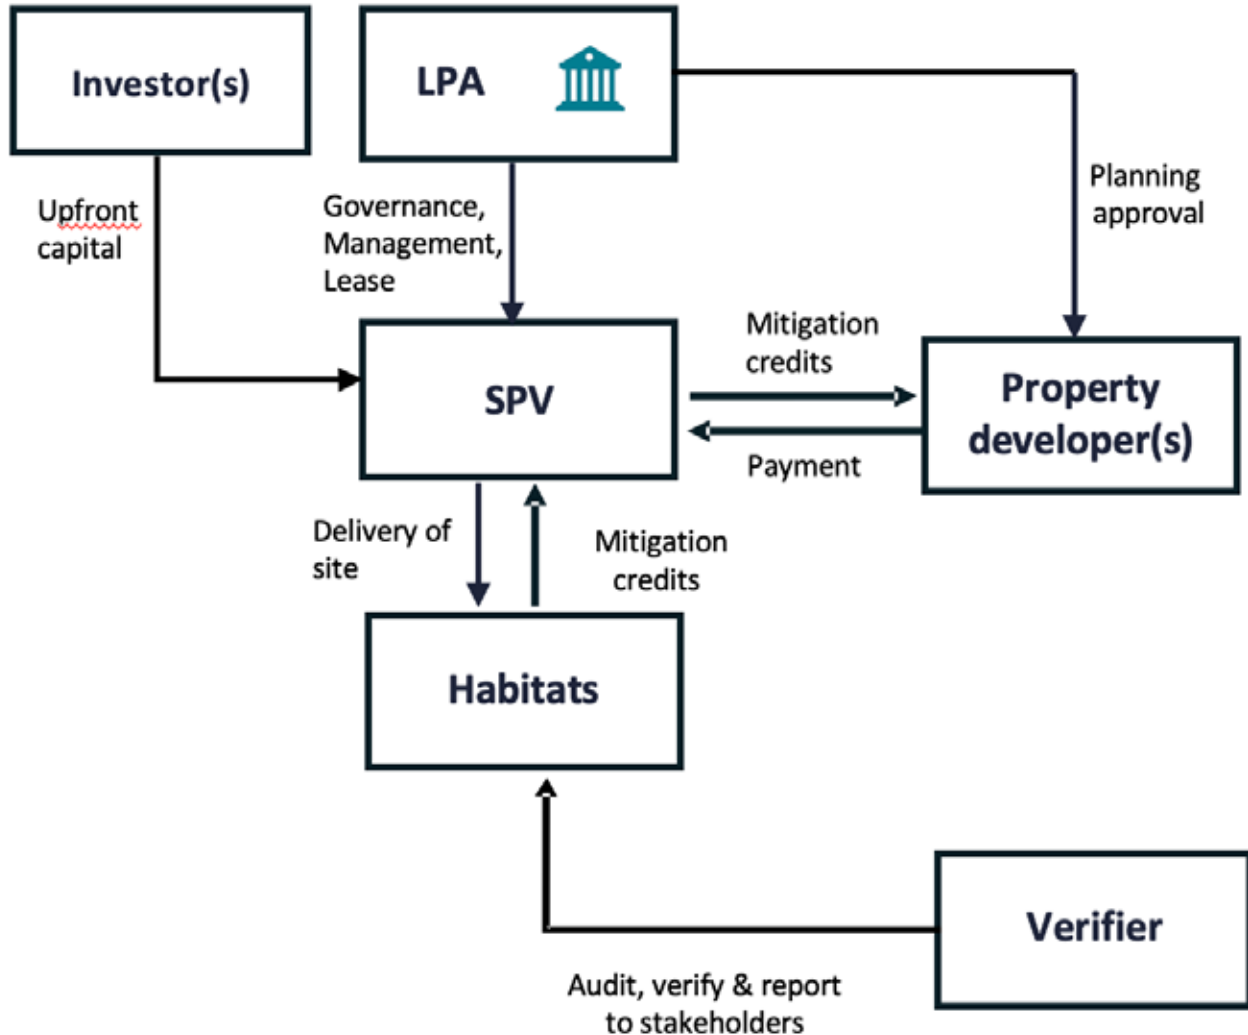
Investor(s)

LPA

Upfront capital

Governance, Management, Lease

Planning approval

Mitigation credits

SPV

Property developer(s)

Payment

Delivery of site

Mitigation credits

Habitats

Verifier

Audit, verify & report to stakeholders